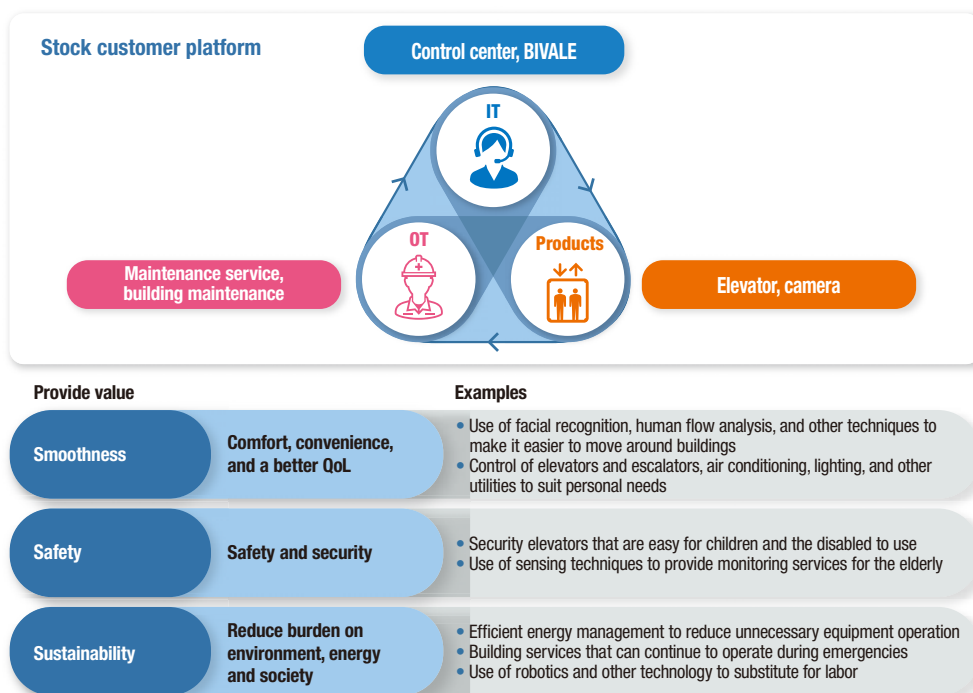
Stock customer platform

Control center, BIVALE

IT

OT

Products

Maintenance service, building maintenance

Elevator, camera

Provide value

Examples

Smoothness

Comfort, convenience, and a better QoL

• Use of facial recognition, human flow analysis, and other techniques to make it easier to move around buildings
• Control of elevators and escalators, air conditioning, lighting, and other utilities to suit personal needs

Safety

Safety and security

• Security elevators that are easy for children and the disabled to use
• Use of sensing techniques to provide monitoring services for the elderly

Sustainability

Reduce burden on environment, energy and society

• Efficient energy management to reduce unnecessary equipment operation
• Building services that can continue to operate during emergencies
• Use of robotics and other technology to substitute for labor